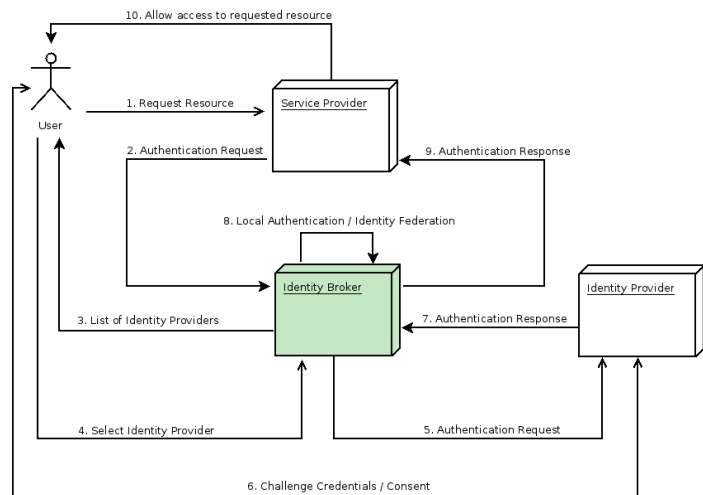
10. Allow access to requested resource

User

1. Request Resource

Service Provider

2. Authentication Request

9. Authentication Response

8. Local Authentication / Identity Federation

Identity Broker

Identity Provider

3. List of Identity Providers

7. Authentication Response

4. Select Identity Provider

5. Authentication Request

6. Challenge Credentials / Consent